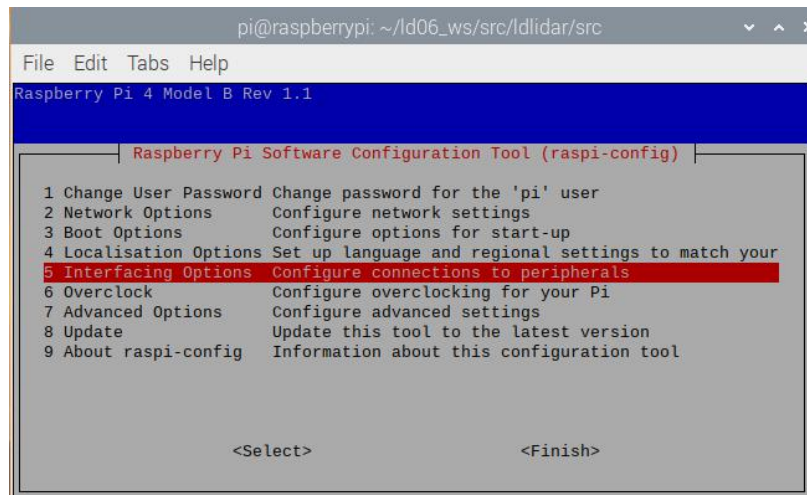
pi@raspberrypi: ~/ld06_ws/src/ldlidar/src

File Edit Tabs Help

Raspberry Pi 4 Model B Rev 1.1

Raspberry Pi Software Configuration Tool (raspi-config)

| | |
|---|---|
| 1 Change User Password | Change password for the 'pi' user |
| 2 Network Options | Configure network settings |
| 3 Boot Options | Configure options for start-up |
| 4 Localisation Options | Set up language and regional settings to match your |
| 5 Interfacing Options | Configure connections to peripherals |
| 6 Overclock | Configure overclocking for your Pi |
| 7 Advanced Options | Configure advanced settings |
| 8 Update | Update this tool to the latest version |
| 9 About raspi-config | Information about this configuration tool |

<Select> <Finish>